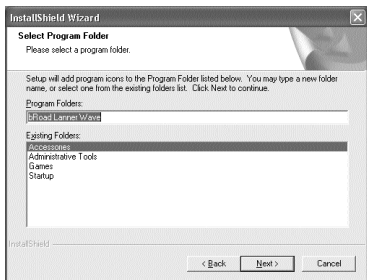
InstallShield Wizard

Select Program Folder

Please select a program folder.

Setup will add program icons to the Program Folder listed below. You may type a new folder name, or select one from the existing folders list. Click Next to continue.

Program Folders:

bRoad Lanner Wave

Existing Folders:

Accessories
Administrative Tools
Games
Startup

InstallShield

< Back

Next >

Cancel